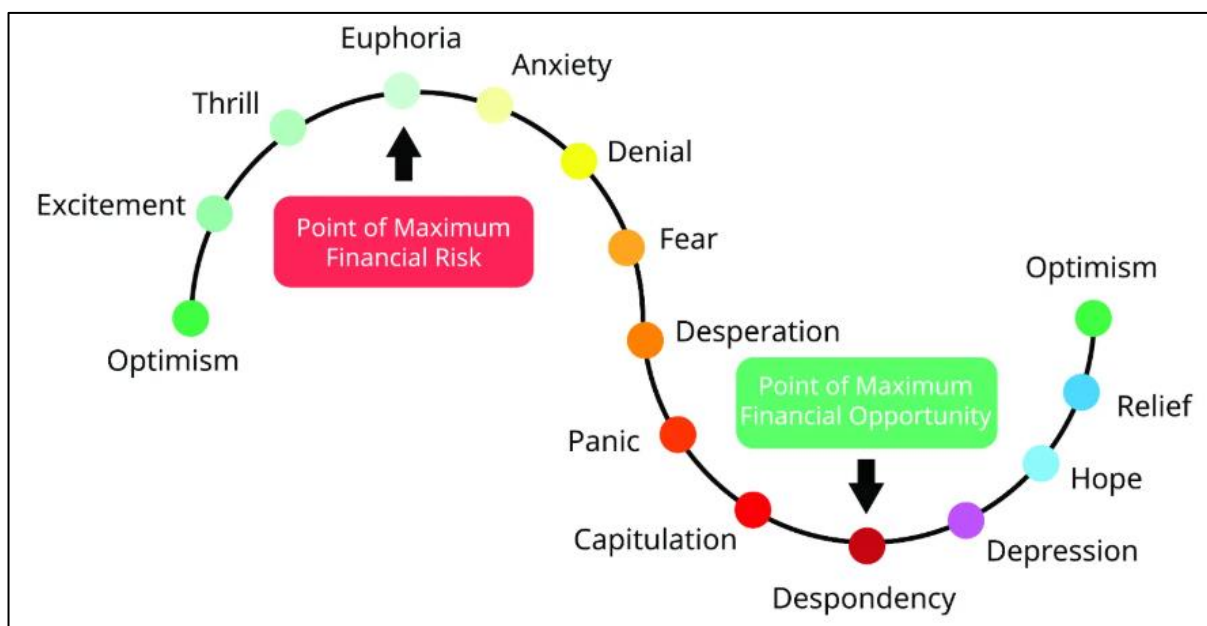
Optimism

Excitement

Thrill

Euphoria

Anxiety

Denial

Fear

Desperation

Panic

Capitulation

Despondency

Depression

Hope

Relief

Optimism

Point of Maximum Financial Risk

Point of Maximum Financial Opportunity